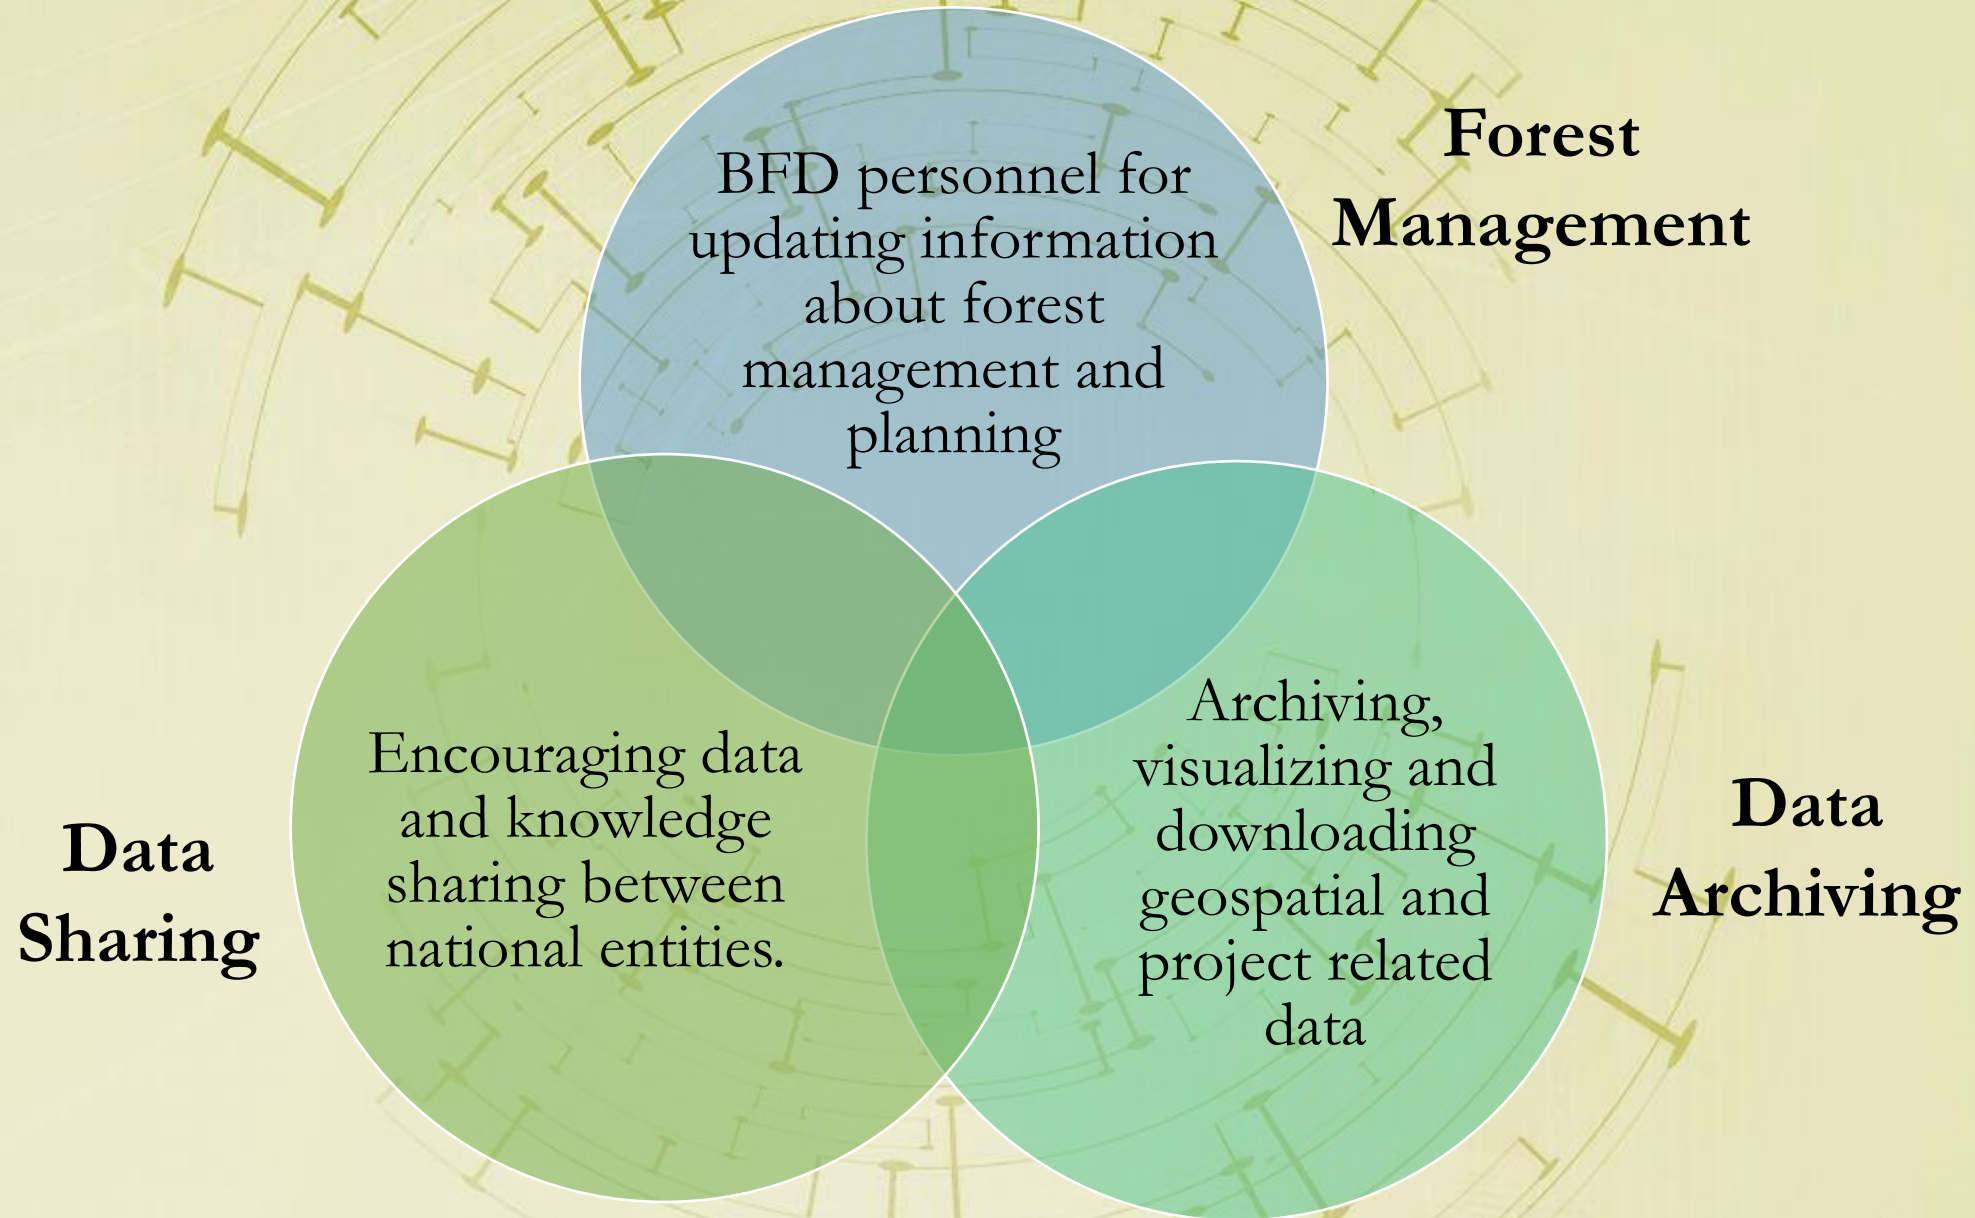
Forest Management

BFD personnel for updating information about forest management and planning

Data Sharing

Encouraging data and knowledge sharing between national entities.

Archiving, visualizing and downloading geospatial and project related data

Data Archiving